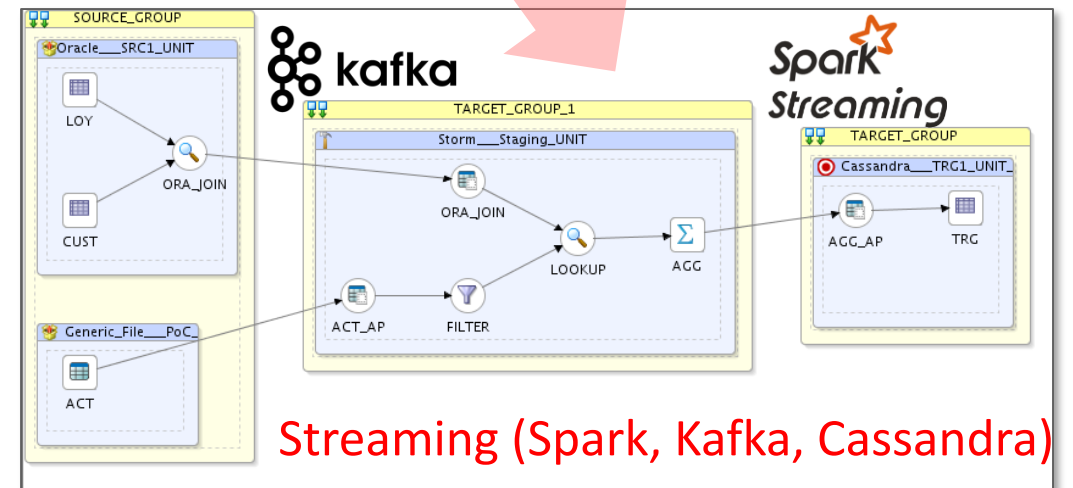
SOURCE_GROUP

Oracle___SRC1_UNIT

LOY

CUST

ORA_JOIN

Generic_File___PoC_

ACT

kafka

TARGET_GROUP_1

Storm___Staging_UNIT

ORA_JOIN

LOOKUP

AGG

ACT_AP

FILTER

Spark Streaming

TARGET_GROUP

Cassandra___TRG1_UNIT_

AGG_AP

TRG

Streaming (Spark, Kafka, Cassandra)